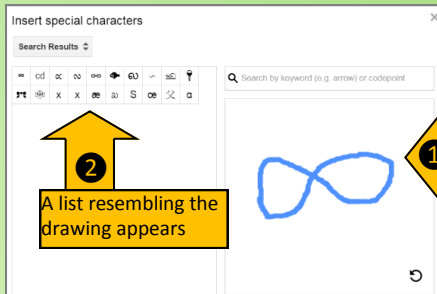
Insert special characters

Search Results ⇕

| ∞ | cd | ∝ | ∾ | ⊶ | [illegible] | ഖ | ∽ | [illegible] | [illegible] |
|---|---|---|---|---|---|---|---|---|---|
| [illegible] | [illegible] | x | x | æ | ∞ | S | œ | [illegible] | α |

Search by keyword (e.g. arrow) or codepoint

2

A list resembling the drawing appears

1